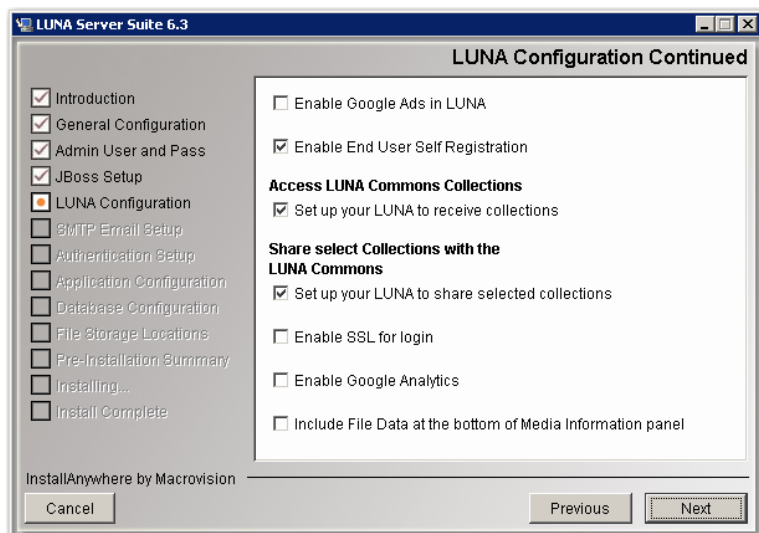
LUNA Server Suite 6.3

LUNA Configuration Continued

Introduction
General Configuration
Admin User and Pass
JBoss Setup
LUNA Configuration
SMTP Email Setup
Authentication Setup
Application Configuration
Database Configuration
File Storage Locations
Pre-Installation Summary
Installing...
Install Complete

Enable Google Ads in LUNA

Enable End User Self Registration

Access LUNA Commons Collections
Set up your LUNA to receive collections

Share select Collections with the LUNA Commons
Set up your LUNA to share selected collections

Enable SSL for login

Enable Google Analytics

Include File Data at the bottom of Media Information panel

InstallAnywhere by Macrovision

Cancel

Previous

Next